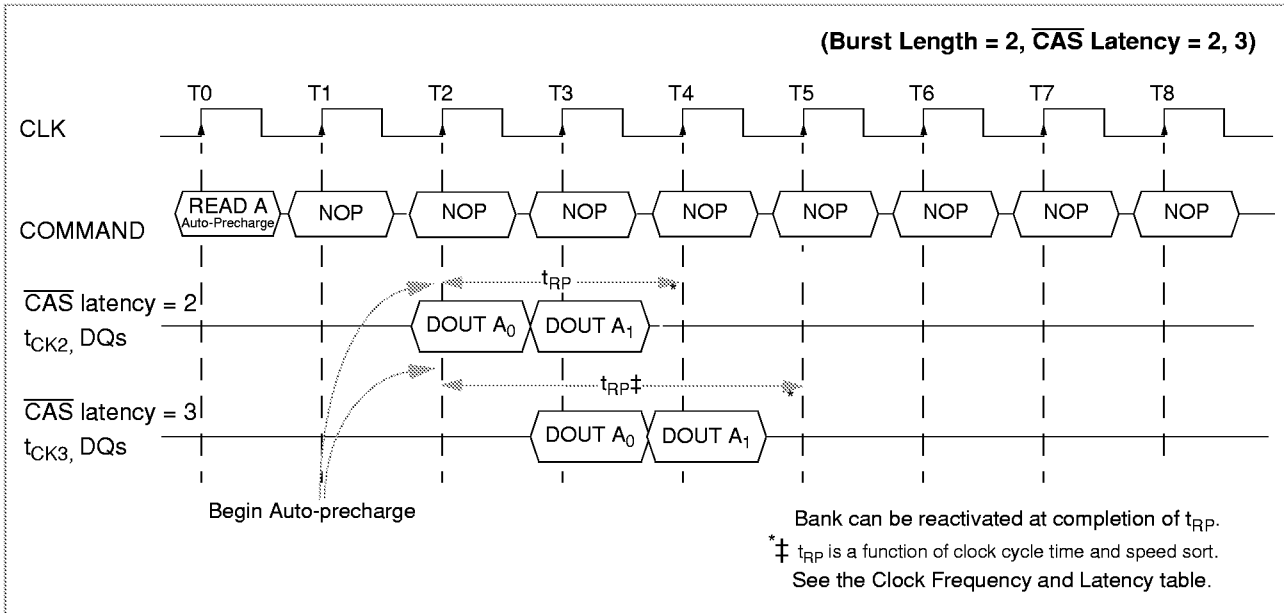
(Burst Length = 2, $\overline{CAS}$ Latency = 2, 3)

T0 T1 T2 T3 T4 T5 T6 T7 T8

CLK

COMMAND

READ A Auto-Precharge

NOP NOP NOP NOP NOP NOP NOP NOP

$t_{RP}$

$\overline{CAS}$ latency = 2

$t_{CK2}$, DQs

DOUT $A_0$ DOUT $A_1$

$t_{RP}$‡

$\overline{CAS}$ latency = 3

$t_{CK3}$, DQs

DOUT $A_0$ DOUT $A_1$

Begin Auto-precharge

Bank can be reactivated at completion of $t_{RP}$.

*‡ $t_{RP}$ is a function of clock cycle time and speed sort.

See the Clock Frequency and Latency table.